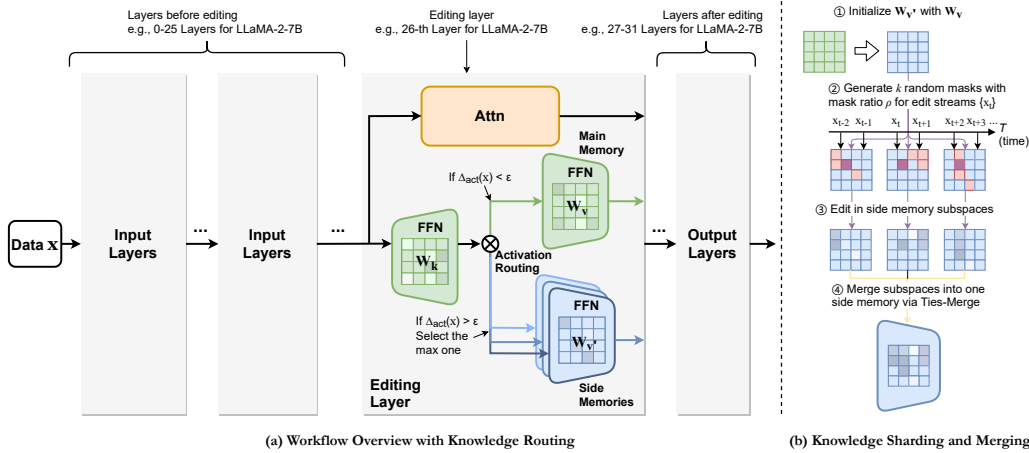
Layers before editing
e.g., 0-25 Layers for LLaMA-2-7B

Editing layer
e.g., 26-th Layer for LLaMA-2-7B

Layers after editing
e.g., 27-31 Layers for LLaMA-2-7B

Data $\mathbf{x}$

Input Layers

...

Input Layers

...

Attn

Main Memory

If $\Delta_{act}(x) < \epsilon$

FFN

$\mathbf{W_v}$

FFN

$\mathbf{W_k}$

Activation Routing

If $\Delta_{act}(x) > \epsilon$
Select the max one

FFN

$\mathbf{W_{v'}}$

Side Memories

Editing Layer

...

Output Layers

① Initialize $\mathbf{W_{v'}}$ with $\mathbf{W_v}$

② Generate $k$ random masks with mask ratio $\rho$ for edit streams $\{x_t\}$

$x_{t-2}$ $x_{t-1}$ $x_t$ $x_{t+1}$ $x_{t+2}$ $x_{t+3}$ ... $T$ (time)

③ Edit in side memory subspaces

④ Merge subspaces into one side memory via Ties-Merge

(a) Workflow Overview with Knowledge Routing

(b) Knowledge Sharding and Merging